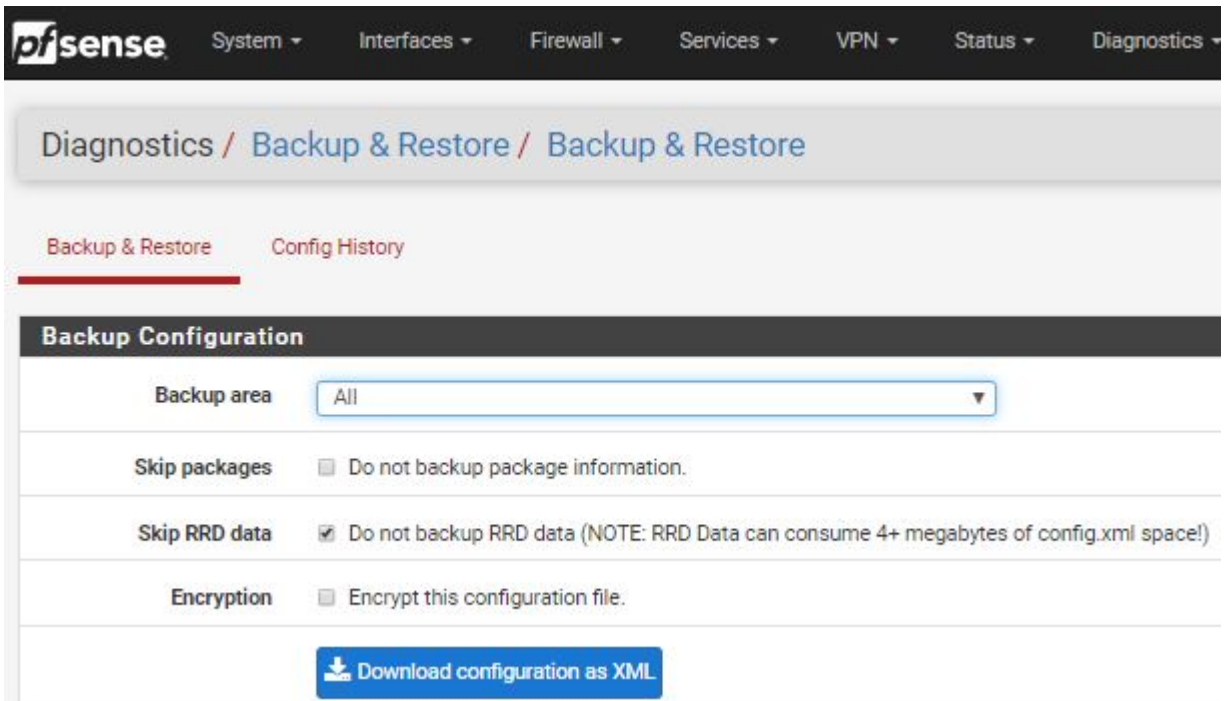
pfsense System ▾ Interfaces ▾ Firewall ▾ Services ▾ VPN ▾ Status ▾ Diagnostics ▾

Diagnostics / Backup & Restore / Backup & Restore

Backup & Restore Config History

Backup Configuration

Backup area All

Skip packages Do not backup package information.

Skip RRD data Do not backup RRD data (NOTE: RRD Data can consume 4+ megabytes of config.xml space!)

Encryption Encrypt this configuration file.

Download configuration as XML